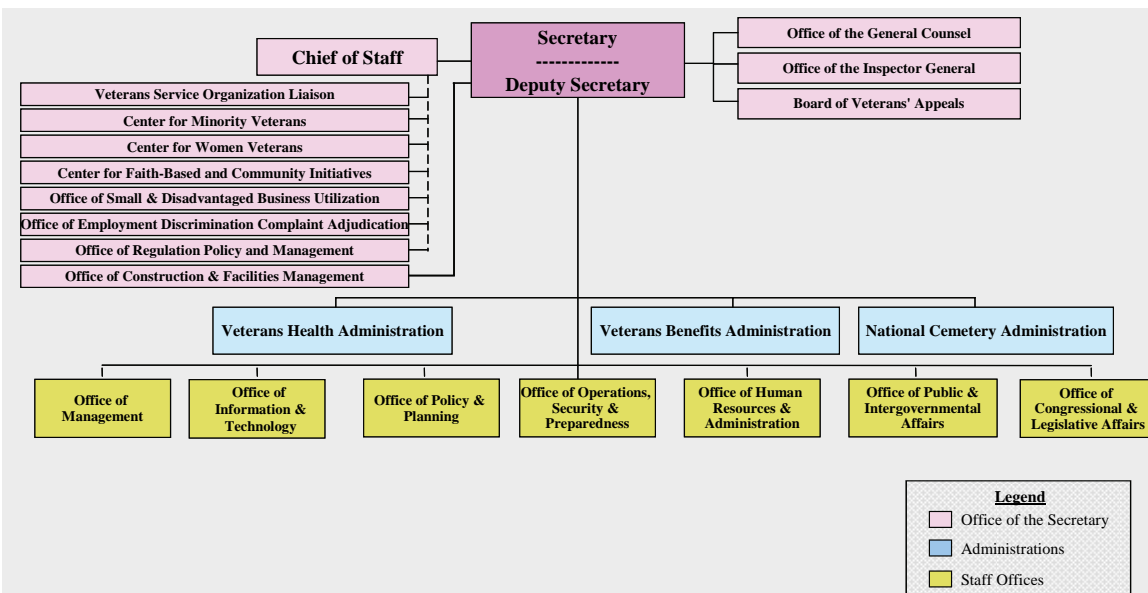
Secretary
------------
Deputy Secretary

Chief of Staff

Office of the General Counsel

Office of the Inspector General

Board of Veterans' Appeals

Veterans Service Organization Liaison

Center for Minority Veterans

Center for Women Veterans

Center for Faith-Based and Community Initiatives

Office of Small & Disadvantaged Business Utilization

Office of Employment Discrimination Complaint Adjudication

Office of Regulation Policy and Management

Office of Construction & Facilities Management

Veterans Health Administration

Veterans Benefits Administration

National Cemetery Administration

Office of Management

Office of Information & Technology

Office of Policy & Planning

Office of Operations, Security & Preparedness

Office of Human Resources & Administration

Office of Public & Intergovernmental Affairs

Office of Congressional & Legislative Affairs

Legend
Office of the Secretary
Administrations
Staff Offices